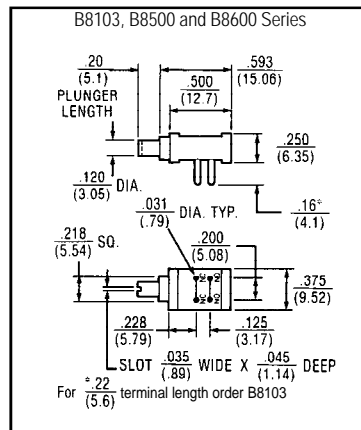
B8103, B8500 and B8600 Series

$\frac{.20}{(5.1)}$ PLUNGER LENGTH

$\frac{.593}{(15.06)}$

$\frac{.500}{(12.7)}$

$\frac{.250}{(6.35)}$

$\frac{.120}{(3.05)}$ DIA.

$\frac{.16^{*}}{(4.1)}$

$\frac{.031}{(.79)}$ DIA. TYP.

$\frac{.218}{(5.54)}$ SQ.

$\frac{.200}{(5.08)}$

$\frac{.375}{(9.52)}$

C NO NC

$\frac{.228}{(5.79)}$

$\frac{.125}{(3.17)}$

SLOT $\frac{.035}{(.89)}$ WIDE X $\frac{.045}{(1.14)}$ DEEP

For $\frac{^{*}.22}{(5.6)}$ terminal length order B8103